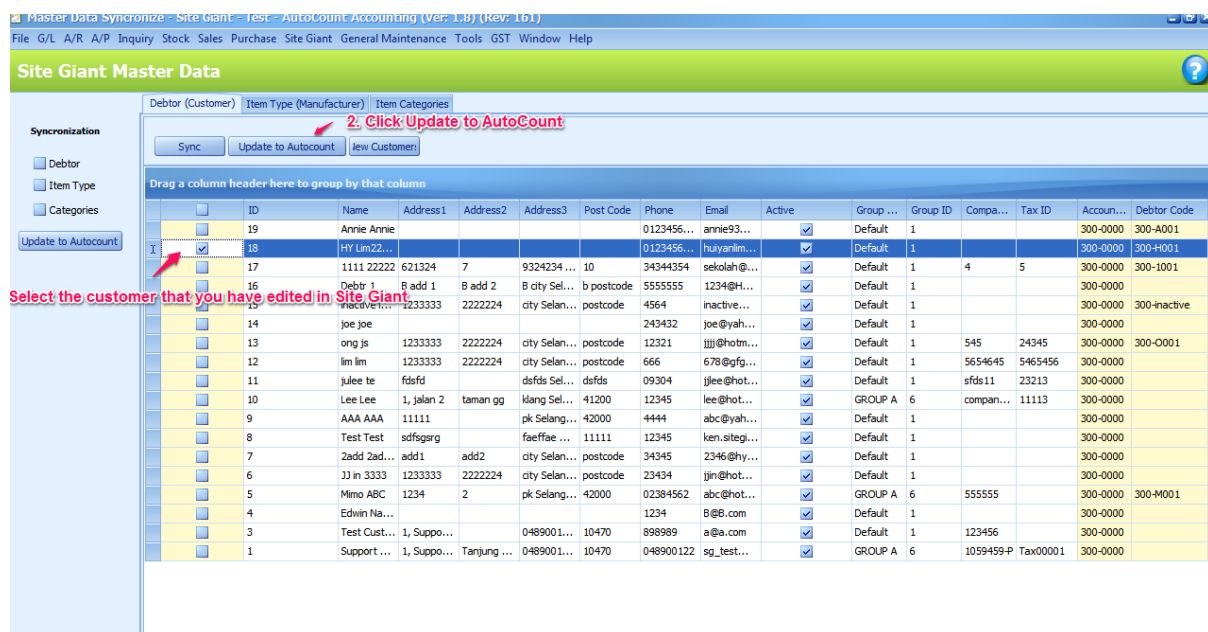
Master Data Syncronize - Site Giant - Test - AutoCount Accounting (Ver: 1.8) (Rev: 161)

File G/L A/R A/P Inquiry Stock Sales Purchase Site Giant General Maintenance Tools GST Window Help

Site Giant Master Data

Syncronization

Debtor

Item Type

Categories

Update to Autocount

Debtor (Customer) Item Type (Manufacturer) Item Categories

2. Click Update to AutoCount

Sync Update to Autocount iew Customer

Drag a column header here to group by that column

| | ID | Name | Address1 | Address2 | Address3 | Post Code | Phone | Email | Active | Group ... | Group ID | Compa... | Tax ID | Accoun... | Debtor Code |
|---|---|---|---|---|---|---|---|---|---|---|---|---|---|---|---|
| | 19 | Annie Annie | | | | | 0123456... | annie93... | ✓ | Default | 1 | | | 300-0000 | 300-A001 |
| ✓ | 18 | HY Lim22... | | | | | 0123456... | huiyanlim... | ✓ | Default | 1 | | | 300-0000 | 300-H001 |
| | 17 | 1111 22222 | 621324 | 7 | 9324234 ... | 10 | 34344354 | sekolah@... | ✓ | Default | 1 | 4 | 5 | 300-0000 | 300-1001 |
| | 16 | Debtr 1 | B add 1 | B add 2 | B city Sel... | b postcode | 5555555 | 1234@H... | ✓ | Default | 1 | | | 300-0000 | |
| | 15 | inactive i... | 1233333 | 2222224 | city Selan... | postcode | 4564 | inactive... | ✓ | Default | 1 | | | 300-0000 | 300-inactive |
| | 14 | joe joe | | | | | 243432 | joe@yah... | ✓ | Default | 1 | | | 300-0000 | |
| | 13 | ong js | 1233333 | 2222224 | city Selan... | postcode | 12321 | jjjj@hotm... | ✓ | Default | 1 | 545 | 24345 | 300-0000 | 300-O001 |
| | 12 | lim lim | 1233333 | 2222224 | city Selan... | postcode | 666 | 678@gfg... | ✓ | Default | 1 | 5654645 | 5465456 | 300-0000 | |
| | 11 | julee te | fdsfd | | dsfds Sel... | dsfds | 09304 | jjlee@hot... | ✓ | Default | 1 | sfds11 | 23213 | 300-0000 | |
| | 10 | Lee Lee | 1, jalan 2 | taman gg | klang Sel... | 41200 | 12345 | lee@hot... | ✓ | GROUP A | 6 | compan... | 11113 | 300-0000 | |
| | 9 | AAA AAA | 11111 | | pk Selang... | 42000 | 4444 | abc@yah... | ✓ | Default | 1 | | | 300-0000 | |
| | 8 | Test Test | sdfsgsrg | | faeffae ... | 11111 | 12345 | ken.sitegi... | ✓ | Default | 1 | | | 300-0000 | |
| | 7 | 2add 2ad... | add1 | add2 | city Selan... | postcode | 34345 | 2346@hy... | ✓ | Default | 1 | | | 300-0000 | |
| | 6 | JJ in 3333 | 1233333 | 2222224 | city Selan... | postcode | 23434 | jjin@hot... | ✓ | Default | 1 | | | 300-0000 | |
| | 5 | Mimo ABC | 1234 | 2 | pk Selang... | 42000 | 02384562 | abc@hot... | ✓ | GROUP A | 6 | 555555 | | 300-0000 | 300-M001 |
| | 4 | Edwin Na... | | | | | 1234 | B@B.com | ✓ | Default | 1 | | | 300-0000 | |
| | 3 | Test Cust... | 1, Suppo... | | 0489001... | 10470 | 898989 | a@a.com | ✓ | Default | 1 | 123456 | | 300-0000 | |
| | 1 | Support ... | 1, Suppo... | Tanjung ... | 0489001... | 10470 | 048900122 | sg_test... | ✓ | GROUP A | 6 | 1059459-P | Tax00001 | 300-0000 | |

Select the customer that you have edited in Site Giant